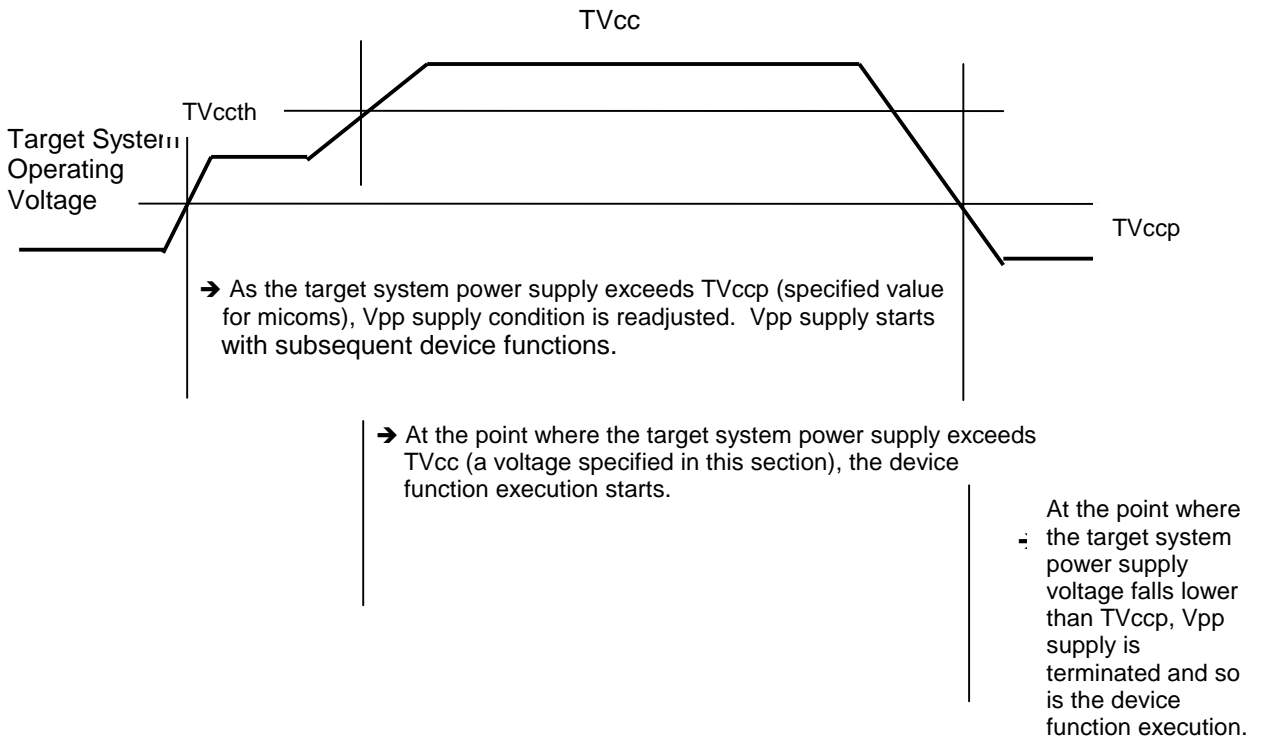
TVcc

TVccth

Target System Operating Voltage

TVccp

➔ As the target system power supply exceeds TVccp (specified value for micoms), Vpp supply condition is readjusted. Vpp supply starts with subsequent device functions.

➔ At the point where the target system power supply exceeds TVcc (a voltage specified in this section), the device function execution starts.

At the point where the target system power supply voltage falls lower than TVccp, Vpp supply is terminated and so is the device function execution.